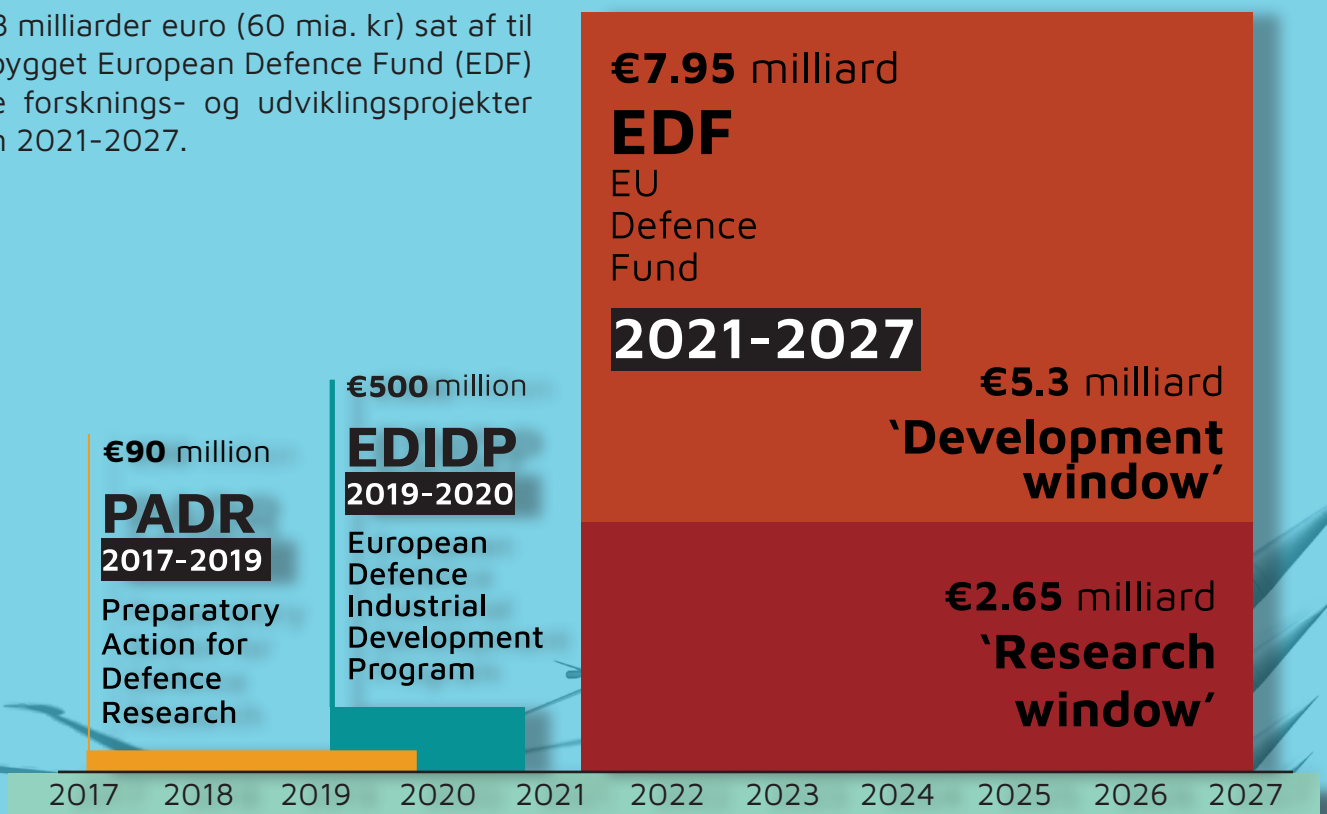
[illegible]8 milliarder euro (60 mia. kr) sat af til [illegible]bygget European Defence Fund (EDF) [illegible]e forsknings- og udviklingsprojekter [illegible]n 2021-2027.

€7.95 milliard
EDF
EU
Defence
Fund
2021-2027

€5.3 milliard
'Development window'

€2.65 milliard
'Research window'

€500 million
EDIDP
2019-2020
European Defence Industrial Development Program

€90 million
PADR
2017-2019
Preparatory Action for Defence Research

2017 2018 2019 2020 2021 2022 2023 2024 2025 2026 2027